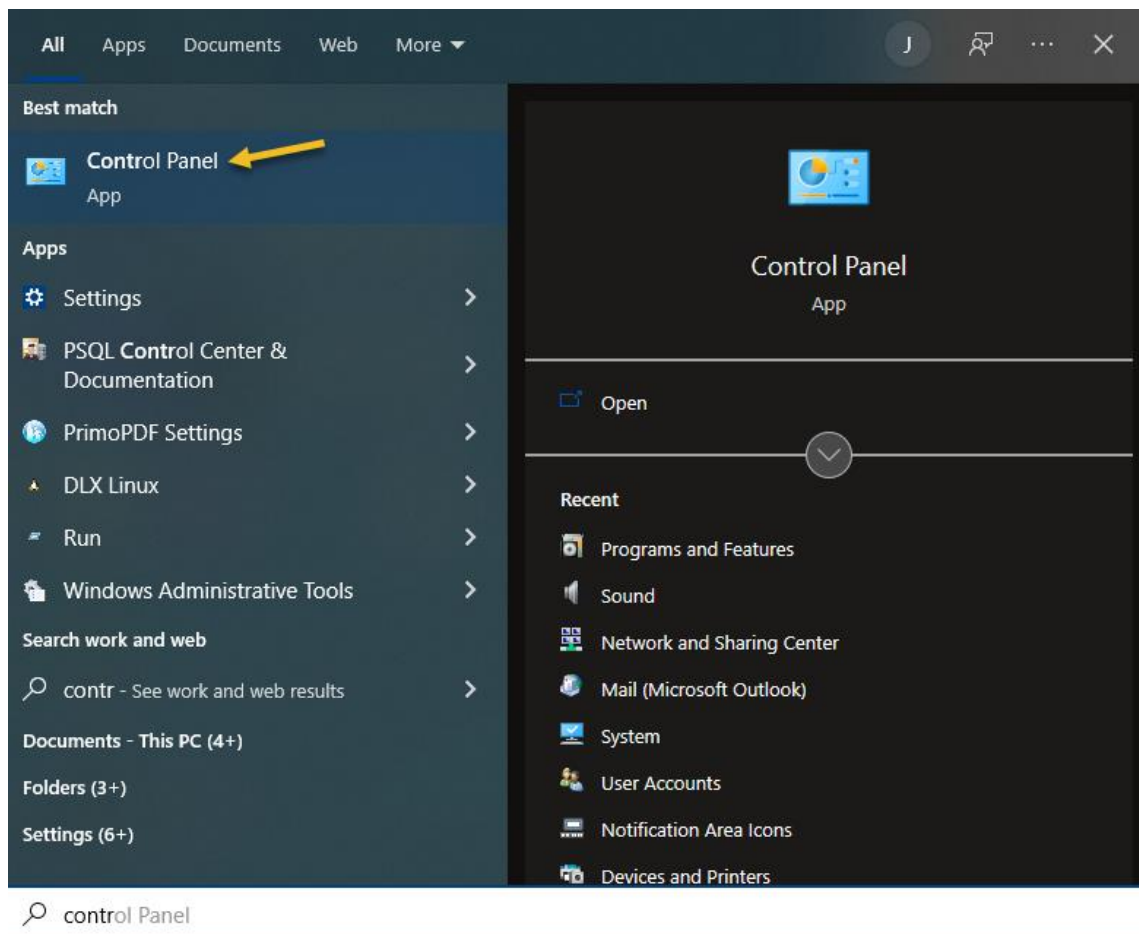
All Apps Documents Web More

J ···

Best match

Control Panel
App

Apps

Settings

PSQL Control Center & Documentation

PrimoPDF Settings

DLX Linux

Run

Windows Administrative Tools

Search work and web

contr - See work and web results

Documents - This PC (4+)

Folders (3+)

Settings (6+)

Control Panel
App

Open

Recent

Programs and Features

Sound

Network and Sharing Center

Mail (Microsoft Outlook)

System

User Accounts

Notification Area Icons

Devices and Printers

control Panel